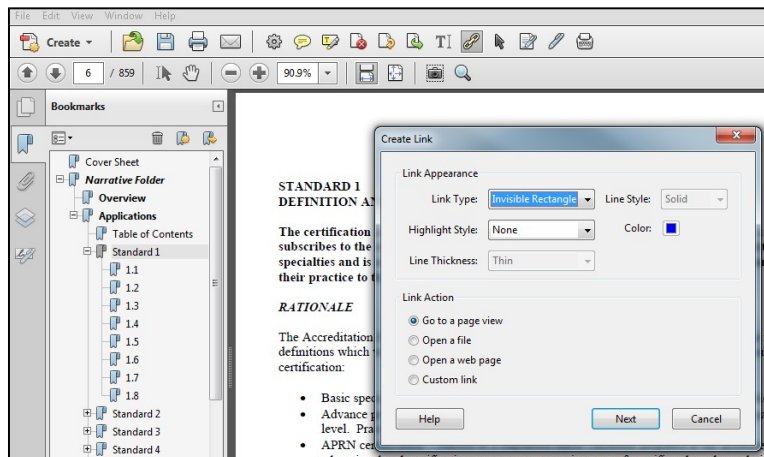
File Edit View Window Help

Create

6 / 859

90.9%

Bookmarks

Cover Sheet
Narrative Folder
Overview
Applications
Table of Contents
Standard 1
1.1
1.2
1.3
1.4
1.5
1.6
1.7
1.8
Standard 2
Standard 3
Standard 4

STANDARD 1
DEFINITION AN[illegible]

The certification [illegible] subscribes to the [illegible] specialties and is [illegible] their practice to t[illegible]

RATIONALE

The Accreditation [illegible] definitions which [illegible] certification:

• Basic spec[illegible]
• Advance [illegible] level. Pra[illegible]
• APRN ce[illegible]

Create Link

Link Appearance

Link Type: Invisible Rectangle
Line Style: Solid
Highlight Style: None
Color:
Line Thickness: Thin

Link Action

Go to a page view
Open a file
Open a web page
Custom link

Help
Next
Cancel